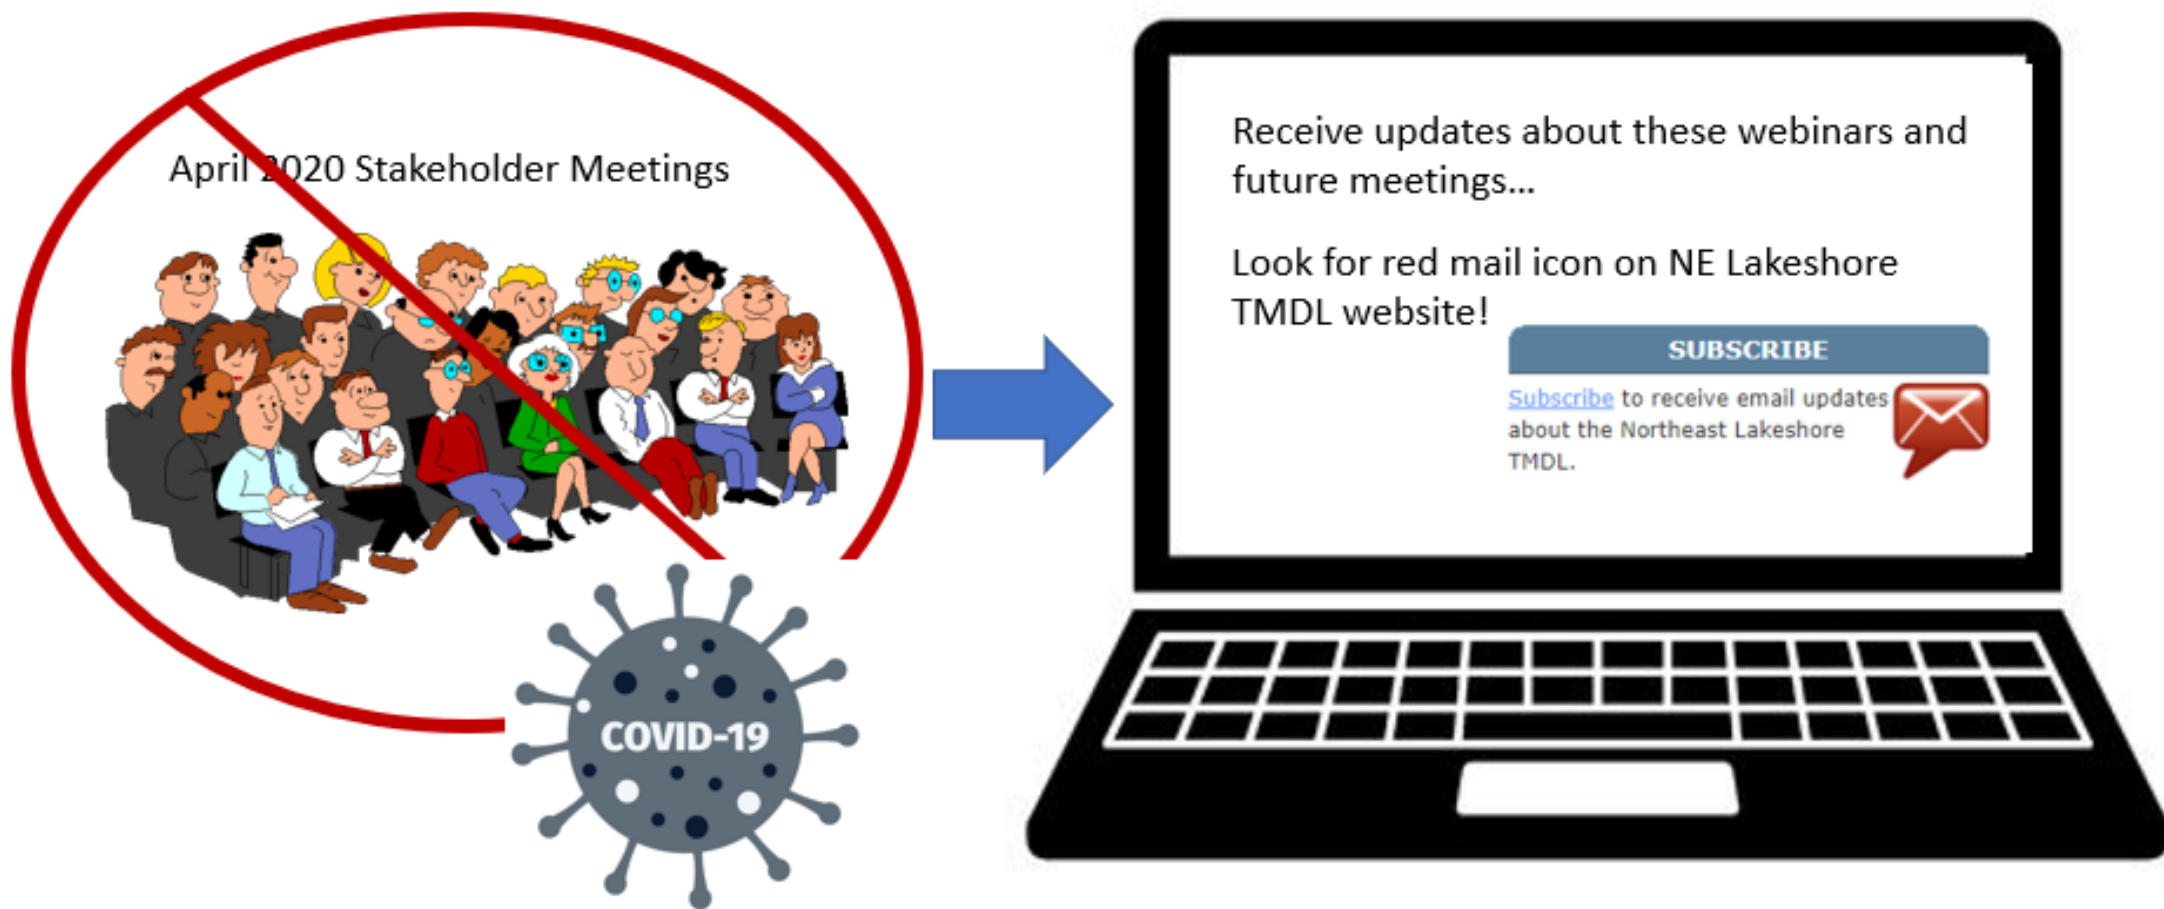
April 2020 Stakeholder Meetings

COVID-19

Receive updates about these webinars and future meetings...

Look for red mail icon on NE Lakeshore TMDL website!

SUBSCRIBE

Subscribe to receive email updates about the Northeast Lakeshore TMDL.